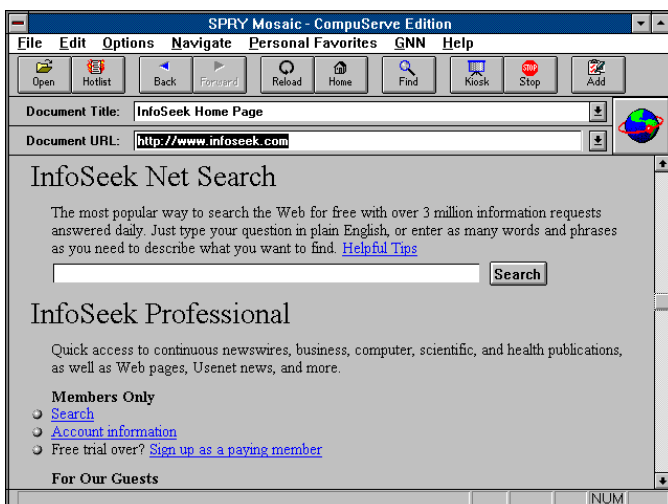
SPRY Mosaic - CompuServe Edition

File Edit Options Navigate Personal Favorites GNN Help

Open Hotlist Back Forward Reload Home Find Kiosk Stop Add

Document Title: InfoSeek Home Page

Document URL: http://www.infoseek.com

InfoSeek Net Search

The most popular way to search the Web for free with over 3 million information requests answered daily. Just type your question in plain English, or enter as many words and phrases as you need to describe what you want to find. Helpful Tips

Search

InfoSeek Professional

Quick access to continuous newswires, business, computer, scientific, and health publications, as well as Web pages, Usenet news, and more.

Members Only

Search

Account information

Free trial over? Sign up as a paying member

For Our Guests

NUM